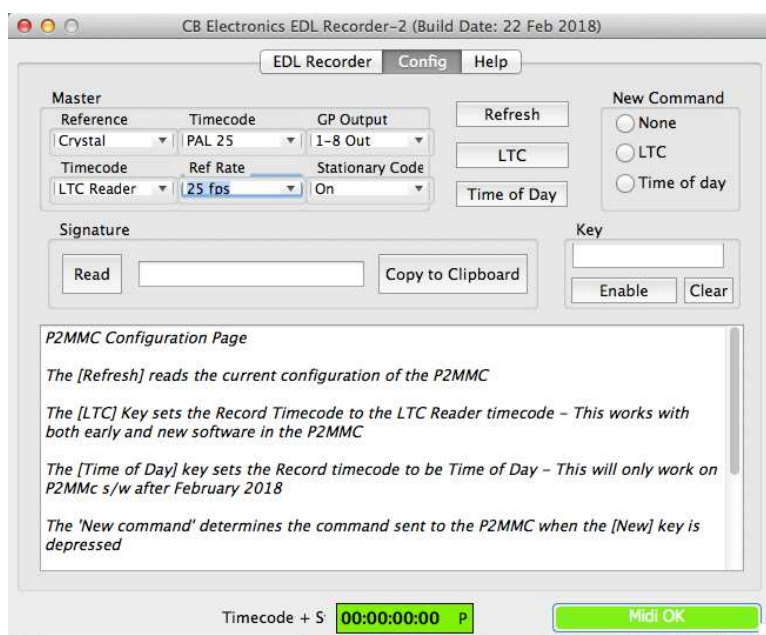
CB Electronics EDL Recorder-2 (Build Date: 22 Feb 2018)

EDL Recorder | Config | Help

Master

| Reference | Timecode | GP Output |
|---|---|---|
| Crystal | PAL 25 | 1-8 Out |
| Timecode | Ref Rate | Stationary Code |
| LTC Reader | 25 fps | On |

Refresh

LTC

Time of Day

New Command

None

LTC

Time of day

Signature

Read

Copy to Clipboard

Key

Enable

Clear

P2MMC Configuration Page

The [Refresh] reads the current configuration of the P2MMC

The [LTC] Key sets the Record Timecode to the LTC Reader timecode - This works with both early and new software in the P2MMC

The [Time of Day] key sets the Record timecode to be Time of Day - This will only work on P2MMc s/w after February 2018

The 'New command' determines the command sent to the P2MMC when the [New] key is depressed

Timecode + S 00:00:00:00 P

Midi OK